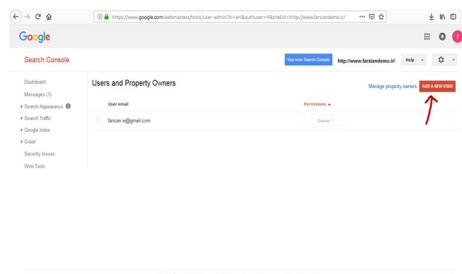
https://www.google.com/webmasters/tools/user-admin?hl=en&authuser=4&siteUrl=http://www.fansiandemo.ir/

Google

Search Console

Use new Search Console

http://www.fansiandemo.ir/

Help

Dashboard

Messages (1)

Search Appearance

Search Traffic

Google Index

Crawl

Security Issues

Web Tools

Users and Property Owners

Manage property owners

ADD A NEW USER

User email

Permission

fansian.w@gmail.com

Owner